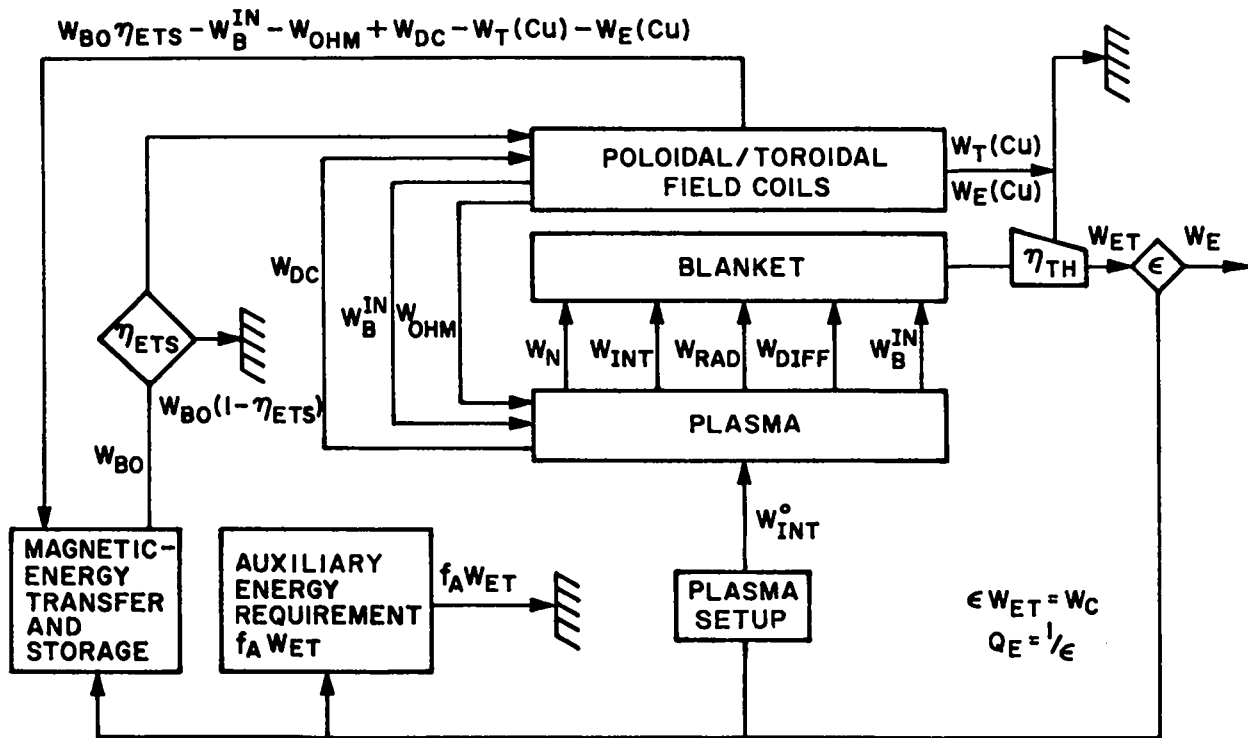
$W_{BO}\eta_{ETS} - W_B^{IN} - W_{OHM} + W_{DC} - W_T(Cu) - W_E(Cu)$

POLOIDAL/TOROIDAL FIELD COILS

$W_T(Cu)$

$W_E(Cu)$

BLANKET

$\eta_{TH}$

$W_{ET}$

$\epsilon$

$W_E$

$W_{DC}$

$W_B^{IN}$

$W_{OHM}$

$\eta_{ETS}$

$W_N$

$W_{INT}$

$W_{RAD}$

$W_{DIFF}$

$W_B^{IN}$

$W_{BO}(1-\eta_{ETS})$

PLASMA

$W_{BO}$

$W_{INT}^{\circ}$

MAGNETIC-ENERGY TRANSFER AND STORAGE

AUXILIARY ENERGY REQUIREMENT $f_A W_{ET}$

$f_A W_{ET}$

PLASMA SETUP

$\epsilon W_{ET} = W_C$

$Q_E = 1/\epsilon$